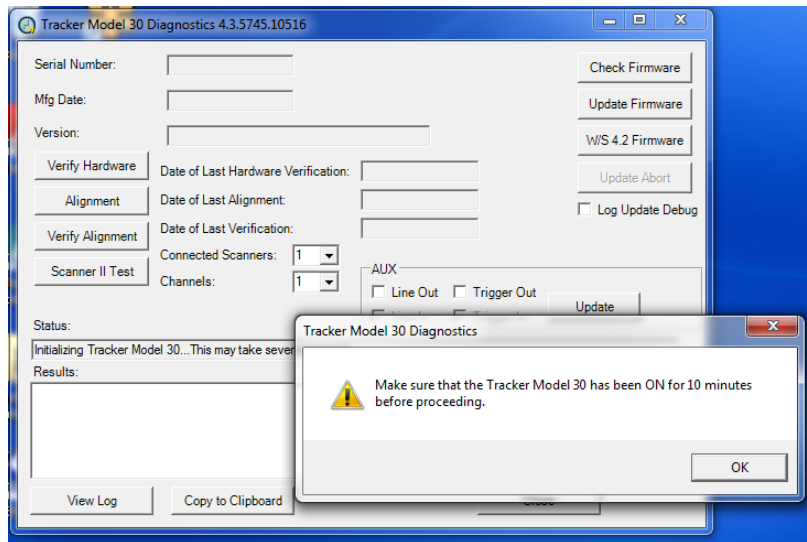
Tracker Model 30 Diagnostics 4.3.5745.10516

Serial Number:

Mfg Date:

Version:

Check Firmware

Update Firmware

W/S 4.2 Firmware

Update Abort

Log Update Debug

Verify Hardware

Date of Last Hardware Verification:

Alignment

Date of Last Alignment:

Verify Alignment

Date of Last Verification:

Scanner II Test

Connected Scanners: 1

Channels: 1

AUX

Line Out

Trigger Out

Update

Status:

Initializing Tracker Model 30...This may take sever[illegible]

Results:

View Log

Copy to Clipboard

Tracker Model 30 Diagnostics

Make sure that the Tracker Model 30 has been ON for 10 minutes before proceeding.

OK